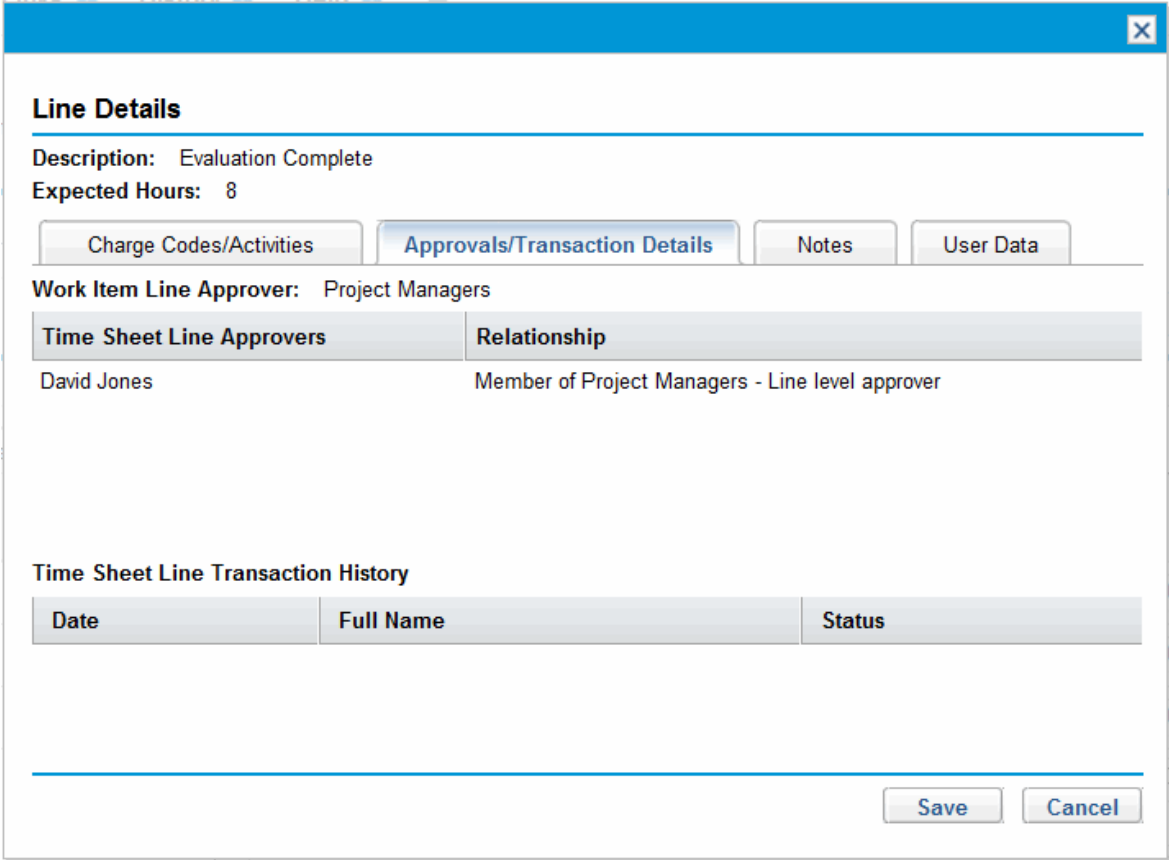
Line Details

Description: Evaluation Complete
Expected Hours: 8

Charge Codes/Activities | Approvals/Transaction Details | Notes | User Data

Work Item Line Approver: Project Managers

| Time Sheet Line Approvers | Relationship |
|---|---|
| David Jones | Member of Project Managers - Line level approver |

Time Sheet Line Transaction History

| Date | Full Name | Status |
|---|---|---|

Save Cancel